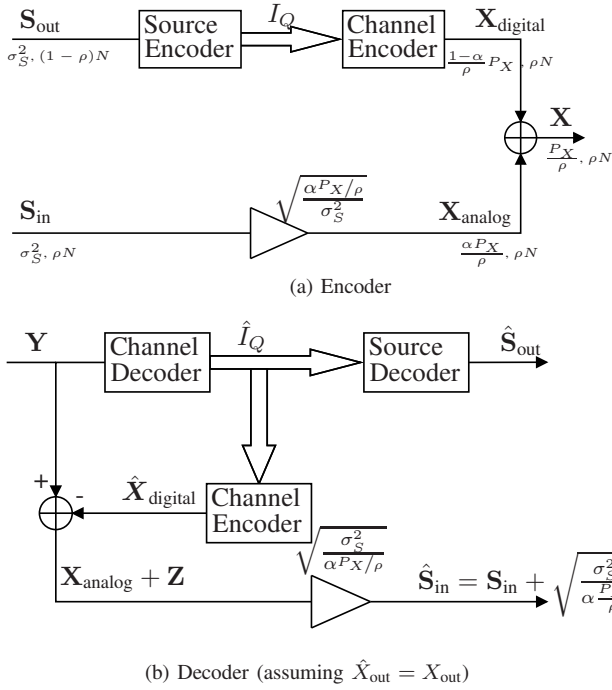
$\mathbf{S}_{\text{out}}$

$\sigma_S^2,\ (1-\rho)N$

Source Encoder

$I_Q$

Channel Encoder

$\mathbf{X}_{\text{digital}}$

$\frac{1-\alpha}{\rho}P_X,\ \rho N$

$\mathbf{X}$

$\frac{P_X}{\rho},\ \rho N$

$\mathbf{S}_{\text{in}}$

$\sigma_S^2,\ \rho N$

$\sqrt{\frac{\alpha P_X/\rho}{\sigma_S^2}}$

$\mathbf{X}_{\text{analog}}$

$\frac{\alpha P_X}{\rho},\ \rho N$

(a) Encoder

$\mathbf{Y}$

Channel Decoder

$\hat{I}_Q$

Source Decoder

$\hat{\mathbf{S}}_{\text{out}}$

+

-

$\hat{X}_{\text{digital}}$

Channel Encoder

$\sqrt{\frac{\sigma_S^2}{\alpha P_X/\rho}}$

$\mathbf{X}_{\text{analog}}+\mathbf{Z}$

$\hat{\mathbf{S}}_{\text{in}}=\mathbf{S}_{\text{in}}+\sqrt{\frac{\sigma_S^2}{\alpha \frac{P}{\rho}}}$ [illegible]

(b) Decoder (assuming $\hat{X}_{\text{out}}=X_{\text{out}}$)